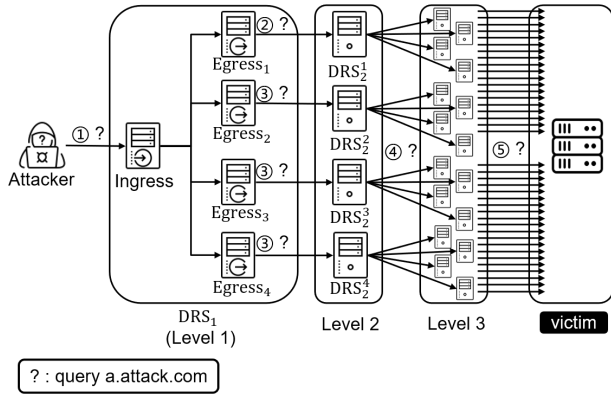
① ?
Attacker
Ingress
② ?
$\text{Egress}_1$
③ ?
$\text{Egress}_2$
③ ?
$\text{Egress}_3$
③ ?
$\text{Egress}_4$
$\text{DRS}_2^1$
$\text{DRS}_2^2$
④ ?
$\text{DRS}_2^3$
$\text{DRS}_2^4$
⑤ ?
$\text{DRS}_1$
(Level 1)
Level 2
Level 3
victim

? : query a.attack.com